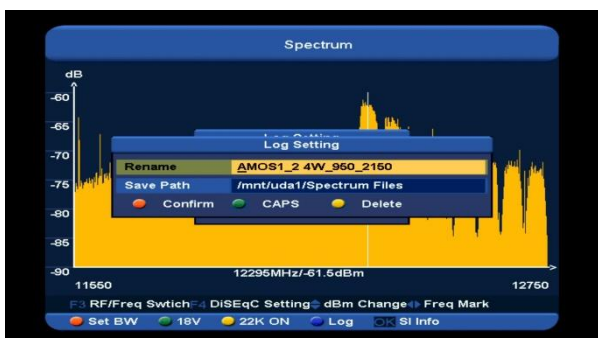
Spectrum

dB
-60
-65
-70
-75
-80
-85
-90

Log Setting
Log Setting
Rename AMOS1_2 4W_950_2150
Save Path /mnt/uda1/Spectrum Files
Confirm CAPS Delete

11650 12295MHz/-61.5dBm 12750

F3 RF/Freq Swtich F4 DiSEqC Setting dBm Change Freq Mark
Set BW 18V 22K ON Log OK SI Info